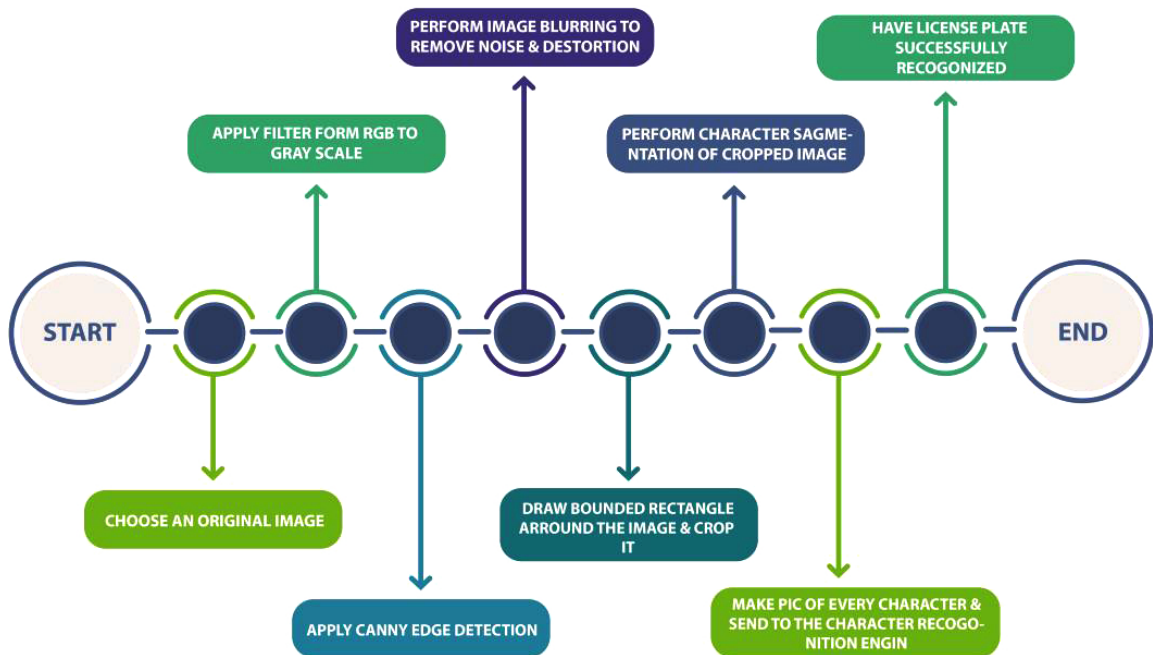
START

CHOOSE AN ORIGINAL IMAGE

APPLY FILTER FORM RGB TO GRAY SCALE

APPLY CANNY EDGE DETECTION

PERFORM IMAGE BLURRING TO REMOVE NOISE & DESTORTION

DRAW BOUNDED RECTANGLE ARROUND THE IMAGE & CROP IT

PERFORM CHARACTER SAGMENTATION OF CROPPED IMAGE

MAKE PIC OF EVERY CHARACTER & SEND TO THE CHARACTER RECOGONITION ENGIN

HAVE LICENSE PLATE SUCCESSFULLY RECOGONIZED

END